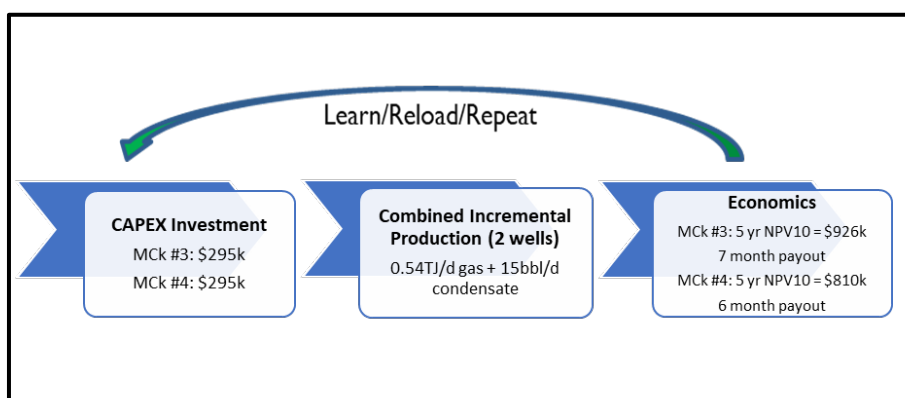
Learn/Reload/Repeat

CAPEX Investment
MCk #3: $295k
MCk #4: $295k

Combined Incremental Production (2 wells)
0.54TJ/d gas + 15bbl/d condensate

Economics
MCk #3: 5 yr NPV10 = $926k
7 month payout
MCk #4: 5 yr NPV10 = $810k
6 month payout